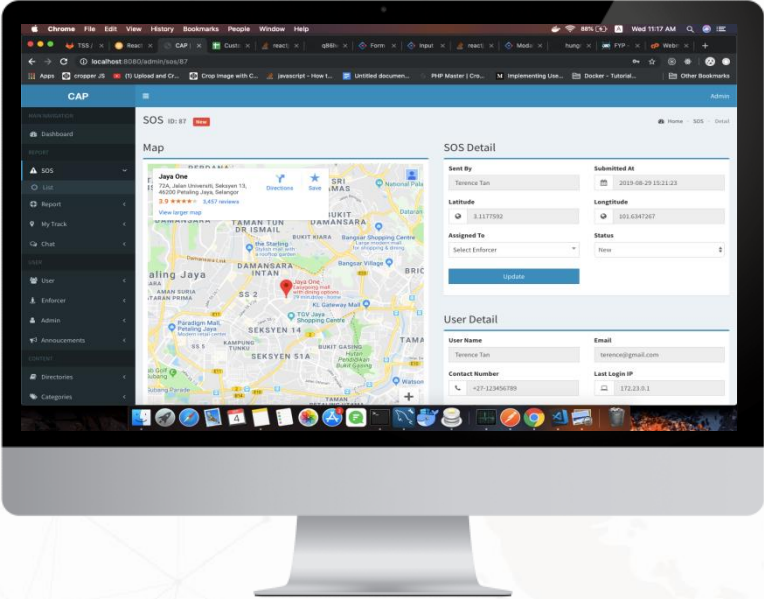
Chrome File Edit View History Bookmarks People Window Help

86% Wed 11:17 AM

TSS | React CAP Custo react q8lliv Form Input react Moda hungr FYP Webr

localhost:8080/admin/sos/87

Apps cropper JS (1) Upload and Cr... Crop image with C... javascript - How t... Untitled documen... PHP Master | Cro... Implementing Use... Docker - Tutorial... Other Bookmarks

CAP

Admin

MAIN NAVIGATION

Dashboard

REPORT

SOS

List

Report

My Track

Chat

USER

User

Enforcer

Admin

Annoucements

CONTENT

Directories

Categories

SOS ID: 87 New

Home > SOS > Detail

Map

Jaya One
72A, Jalan Universiti, Seksyen 13, 46200 Petaling Jaya, Selangor
3.9 ★★★★ 3,457 reviews
View larger map

Directions Save

BUKIT DAMANSARA
TAMAN TUN DR ISMAIL
DAMANSARA INTAN
Petaling Jaya
SS 2
SEKSYEN 14
SEKSYEN 51A
Jaya One
Bangsar Village
Bangsar Shopping Centre
KL Gateway Mall
TGV Jaya Shopping Centre
Paradigm Mall, Petaling Jaya

SOS Detail

Sent By
Terence Tan

Submitted At
2019-08-29 15:21:23

Latitude
3.1177592

Longtitude
101.6347267

Assigned To
Select Enforcer

Status
New

Update

User Detail

User Name
Terence Tan

Email
terence@gmail.com

Contact Number
+27-123456789

Last Login IP
172.23.0.1